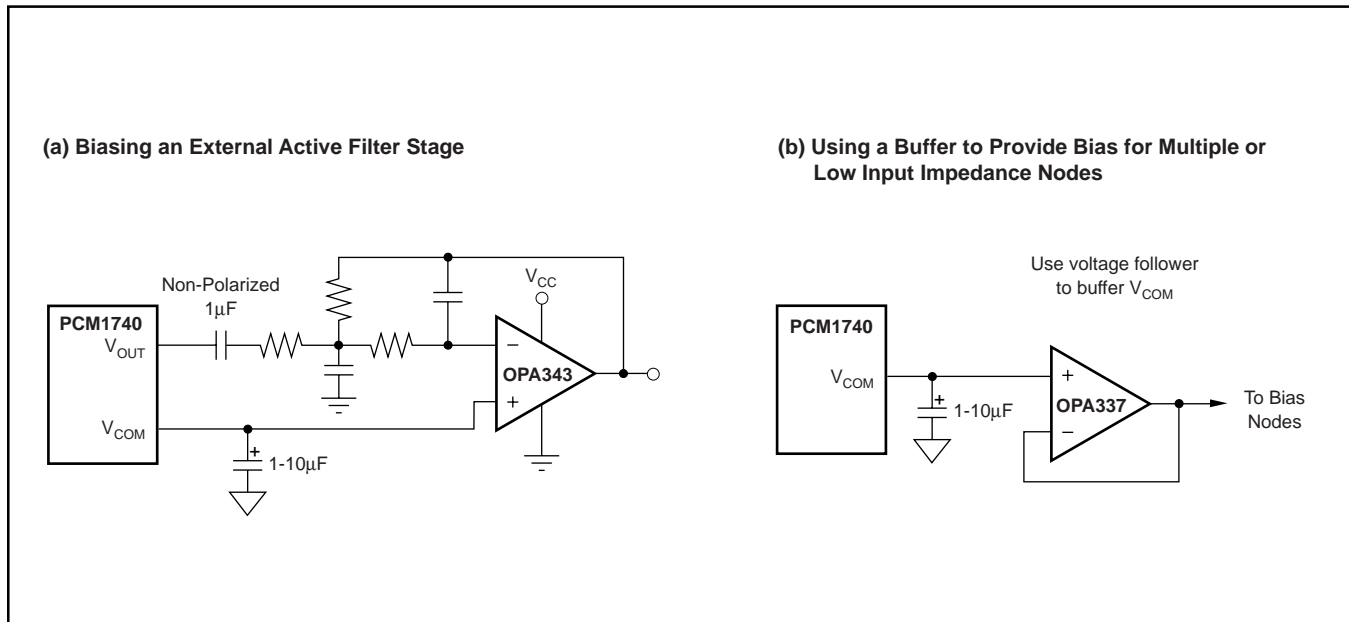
(a) Biasing an External Active Filter Stage

Non-Polarized
1μF

PCM1740
$V_{OUT}$

$V_{COM}$

$V_{CC}$

−

+

OPA343

+

1-10μF

(b) Using a Buffer to Provide Bias for Multiple or Low Input Impedance Nodes

Use voltage follower to buffer $V_{COM}$

PCM1740

$V_{COM}$

+

1-10μF

+

OPA337

−

To Bias Nodes